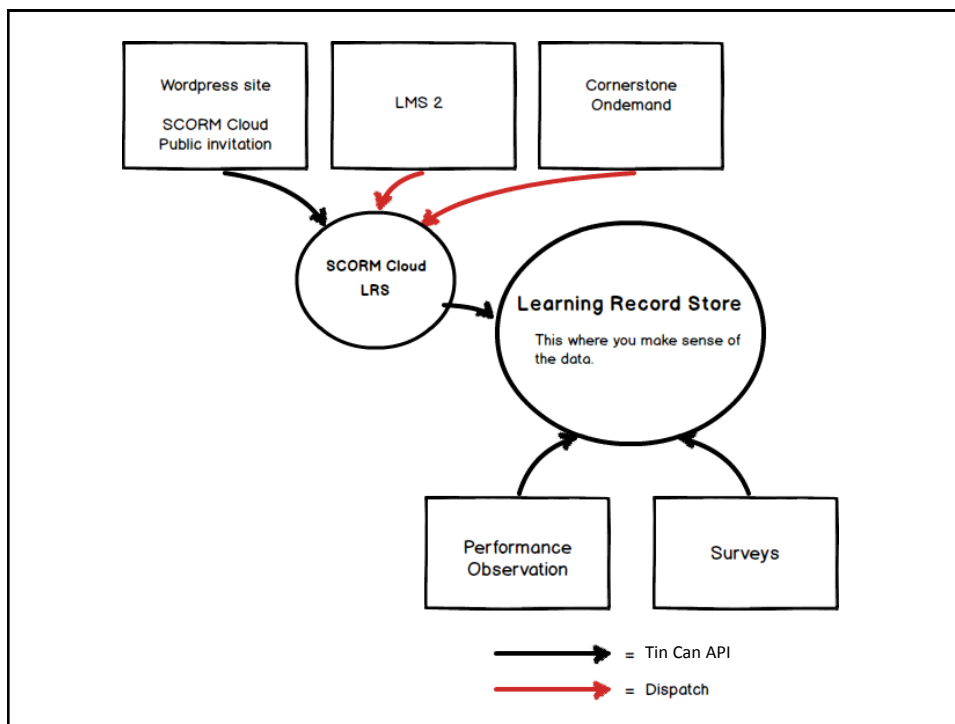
Wordpress site

SCORM Cloud Public invitation

LMS 2

Cornerstone Ondemand

SCORM Cloud LRS

Learning Record Store

This where you make sense of the data.

Performance Observation

Surveys

= Tin Can API

= Dispatch